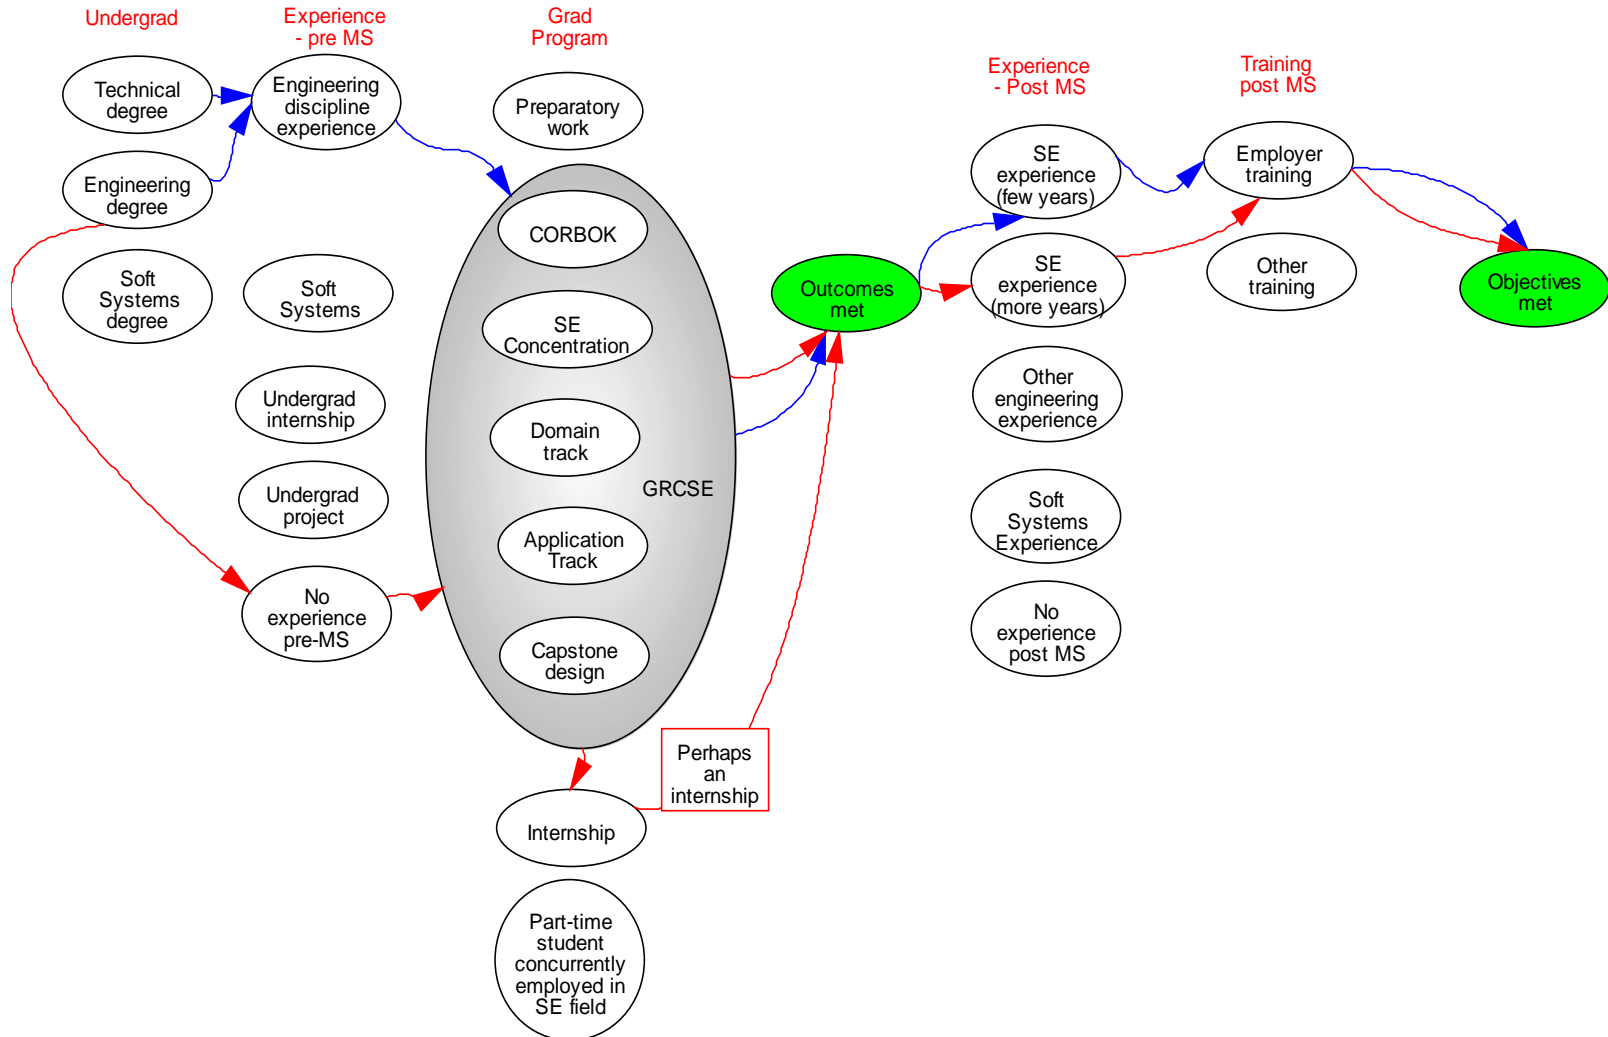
Undergrad

Experience - pre MS

Grad Program

Experience - Post MS

Training post MS

Technical degree

Engineering discipline experience

Preparatory work

Engineering degree

SE experience (few years)

Employer training

CORBOK

SE experience (more years)

Other training

Objectives met

Soft Systems degree

Soft Systems

Outcomes met

SE Concentration

Undergrad internship

Other engineering experience

Domain track

GRCSE

Undergrad project

Soft Systems Experience

Application Track

No experience pre-MS

No experience post MS

Capstone design

Perhaps an internship

Internship

Part-time student concurrently employed in SE field